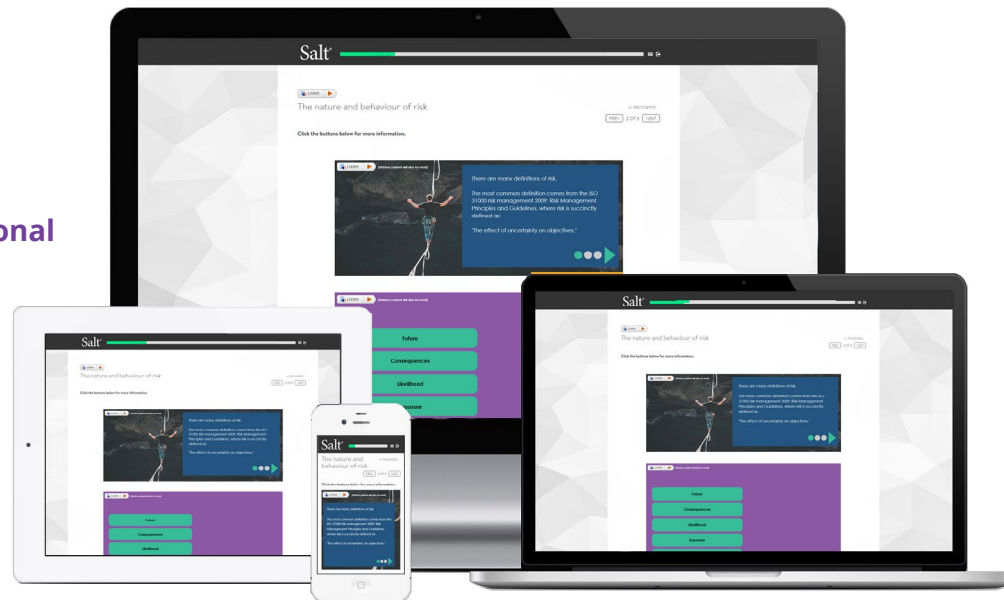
onal

Salt

Listen

The nature and behaviour of risk

PREV 2 OF 5 NEXT

Click the buttons below for more information.

Listen (Hidden content will also be read)

There are many definitions of risk.

The most common definition comes from the ISO 31000 risk management 2009: Risk Management Principles and Guidelines, where risk is succinctly defined as:

"The effect of uncertainty on objectives."

Listen (Hidden content will also be read)

Future

Consequences

Likelihood

Exposure

Salt

Listen

The nature and behaviour of risk

Click the buttons below for more information.

There are many definitions of risk.

The most common definition comes from the ISO 31000 risk management 2009: Risk Management Principles and Guidelines, where risk is succinctly defined as:

"The effect of uncertainty on objectives."

Future

Consequences

Likelihood

Salt

The nature and behaviour of risk

Click the buttons below for more information.

There are many definitions of risk.

The most common definition comes from the ISO 31000 risk management 2009: Risk Management Principles and Guidelines, where risk is succinctly defined as:

"The effect of uncertainty on objectives."

Salt

Listen

The nature and behaviour of risk

Click the buttons below for more information.

There are many definitions of risk.

The most common definition comes from the ISO 31000 risk management 2009: Risk Management Principles and Guidelines, where risk is succinctly defined as:

"The effect of uncertainty on objectives."

Future

Consequences

Likelihood

Exposure